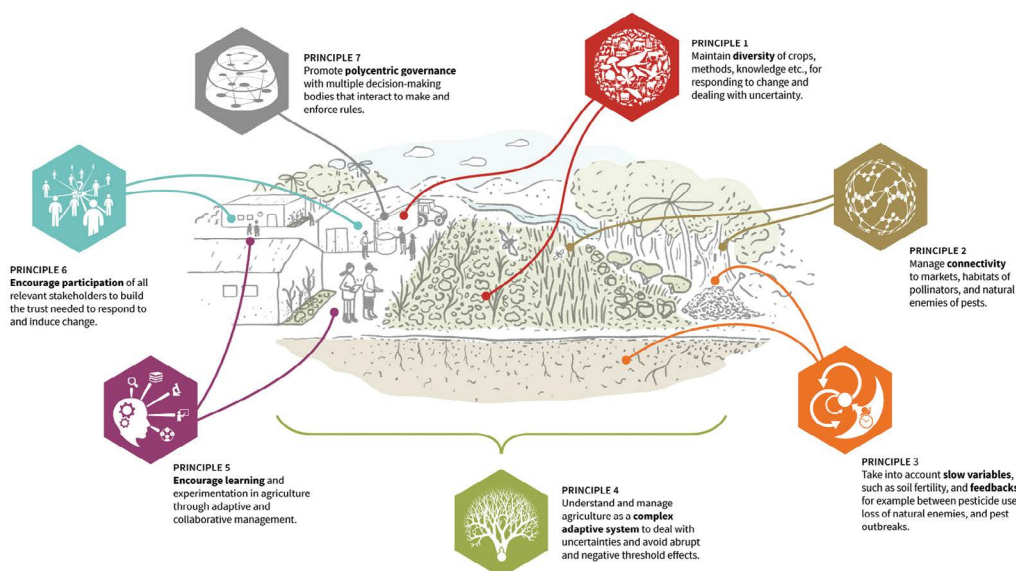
PRINCIPLE 7
Promote **polycentric governance** with multiple decision-making bodies that interact to make and enforce rules.

PRINCIPLE 1
Maintain **diversity** of crops, methods, knowledge etc., for responding to change and dealing with uncertainty.

PRINCIPLE 6
**Encourage participation** of all relevant stakeholders to build the trust needed to respond to and induce change.

PRINCIPLE 2
Manage **connectivity** to markets, habitats of pollinators, and natural enemies of pests.

PRINCIPLE 5
**Encourage learning** and experimentation in agriculture through adaptive and collaborative management.

PRINCIPLE 3
Take into account **slow variables**, such as soil fertility, and **feedbacks** for example between pesticide use loss of natural enemies, and pest outbreaks.

PRINCIPLE 4
Understand and manage agriculture as a **complex adaptive system** to deal with uncertainties and avoid abrupt and negative threshold effects.